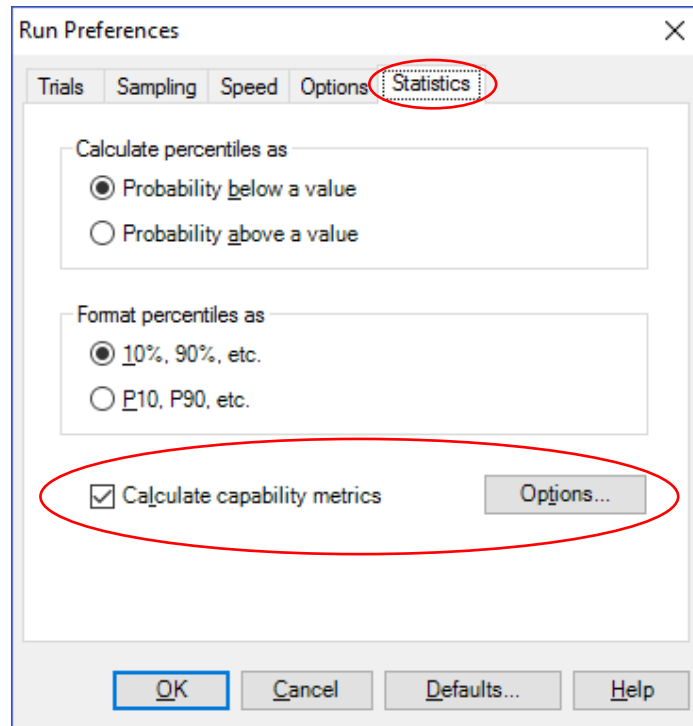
Run Preferences

Trials | Sampling | Speed | Options | Statistics

Calculate percentiles as

Probability below a value

Probability above a value

Format percentiles as

10%, 90%, etc.

P10, P90, etc.

Calculate capability metrics

Options...

OK | Cancel | Defaults... | Help